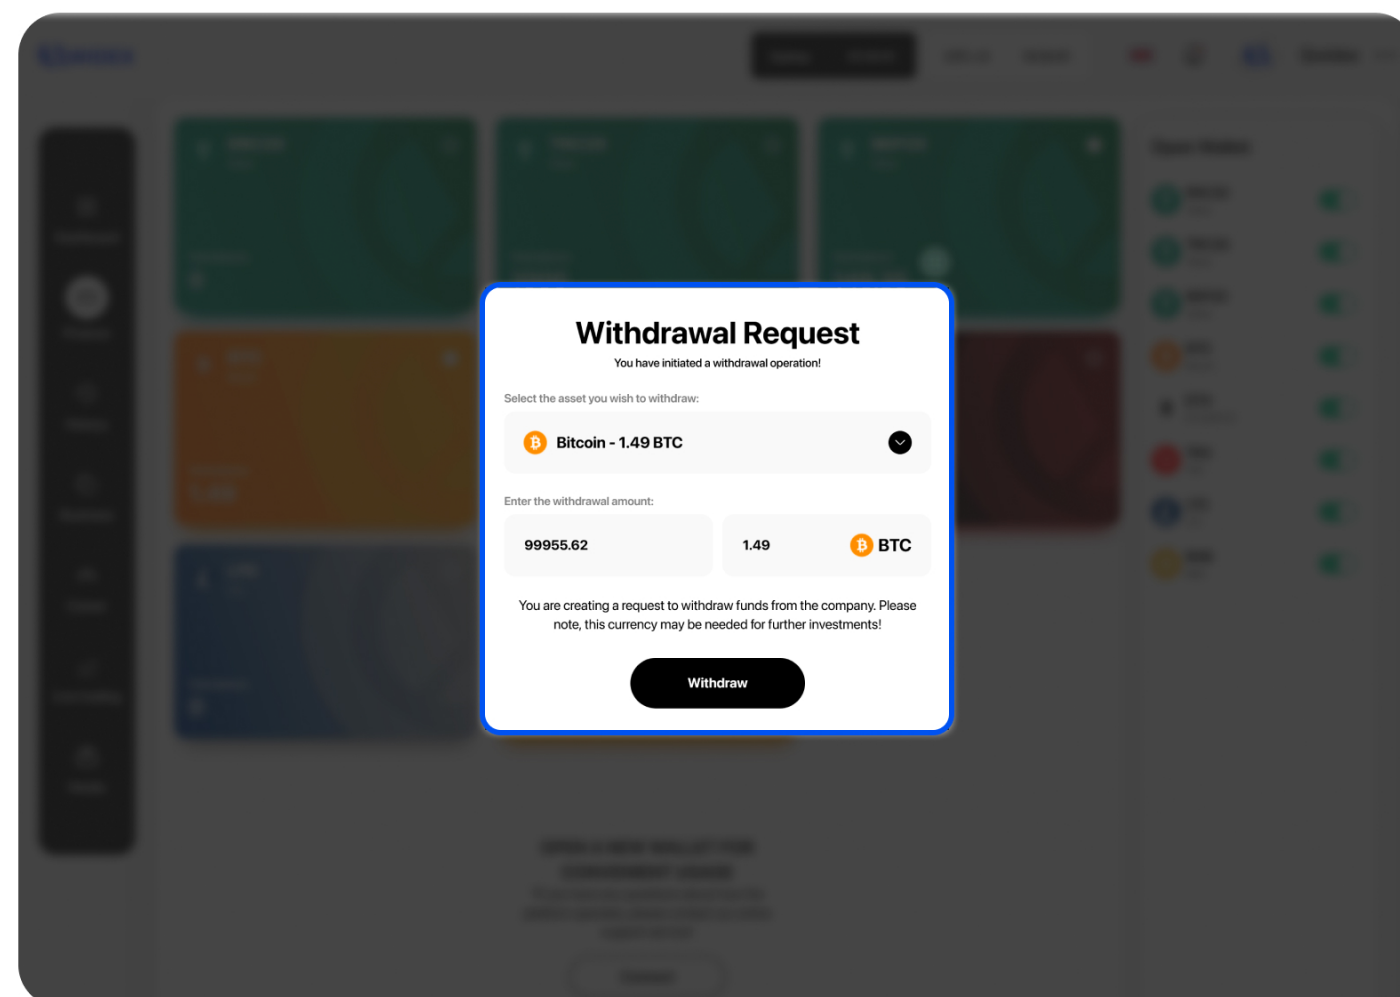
Withdrawal Request

You have initiated a withdrawal operation!

Select the asset you wish to withdraw:

Bitcoin - 1.49 BTC

Enter the withdrawal amount:

99955.62

1.49

BTC

You are creating a request to withdraw funds from the company. Please note, this currency may be needed for further investments!

Withdraw